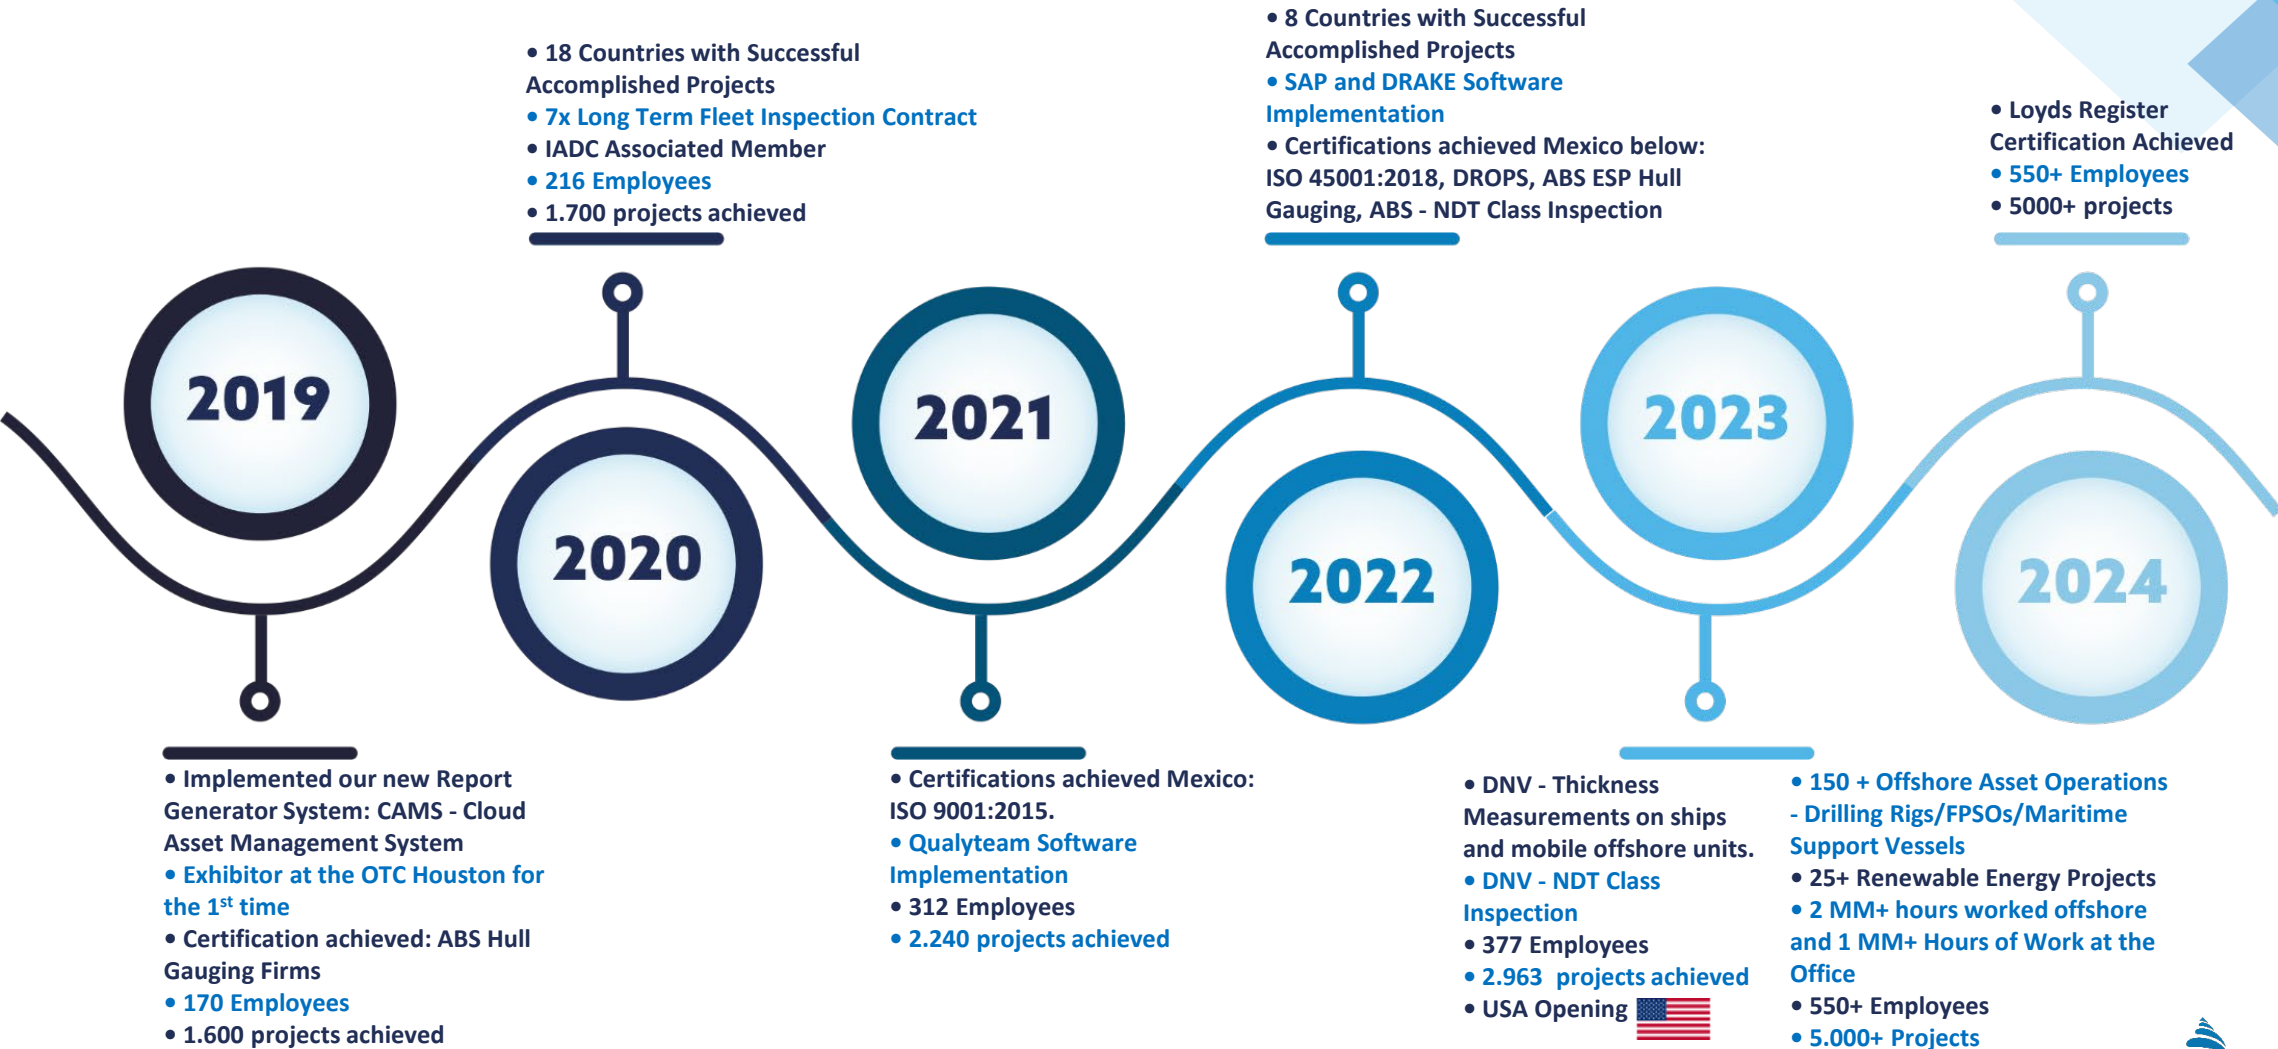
2019

• Implemented our new Report Generator System: CAMS - Cloud Asset Management System
• Exhibitor at the OTC Houston for the 1$^{st}$ time
• Certification achieved: ABS Hull Gauging Firms
• 170 Employees
• 1.600 projects achieved

• 18 Countries with Successful Accomplished Projects
• 7x Long Term Fleet Inspection Contract
• IADC Associated Member
• 216 Employees
• 1.700 projects achieved

2020

2021

• Certifications achieved Mexico: ISO 9001:2015.
• Qualyteam Software Implementation
• 312 Employees
• 2.240 projects achieved

• 8 Countries with Successful Accomplished Projects
• SAP and DRAKE Software Implementation
• Certifications achieved Mexico below: ISO 45001:2018, DROPS, ABS ESP Hull Gauging, ABS - NDT Class Inspection

2022

2023

• DNV - Thickness Measurements on ships and mobile offshore units.
• DNV - NDT Class Inspection
• 377 Employees
• 2.963 projects achieved
• USA Opening

• Loyds Register Certification Achieved
• 550+ Employees
• 5000+ projects

2024

• 150 + Offshore Asset Operations - Drilling Rigs/FPSOs/Maritime Support Vessels
• 25+ Renewable Energy Projects
• 2 MM+ hours worked offshore and 1 MM+ Hours of Work at the Office
• 550+ Employees
• 5.000+ Projects